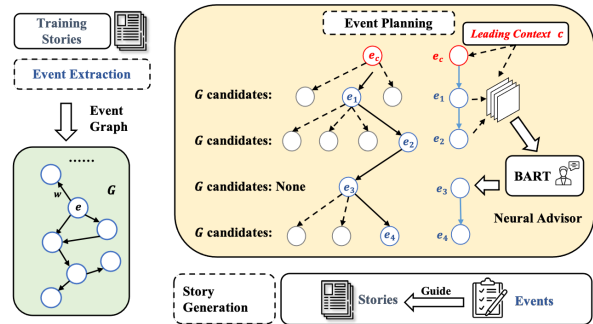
Training Stories

Event Extraction

Event Graph

......

$G$

$w$

$e$

Event Planning

Leading Context $c$

$e_c$

$G$ candidates:

$e_1$

$G$ candidates:

$e_2$

$G$ candidates: None

$e_3$

$G$ candidates:

$e_4$

$e_c$

$e_1$

$e_2$

$e_3$

$e_4$

BART

Neural Advisor

Story Generation

Stories

Guide

Events